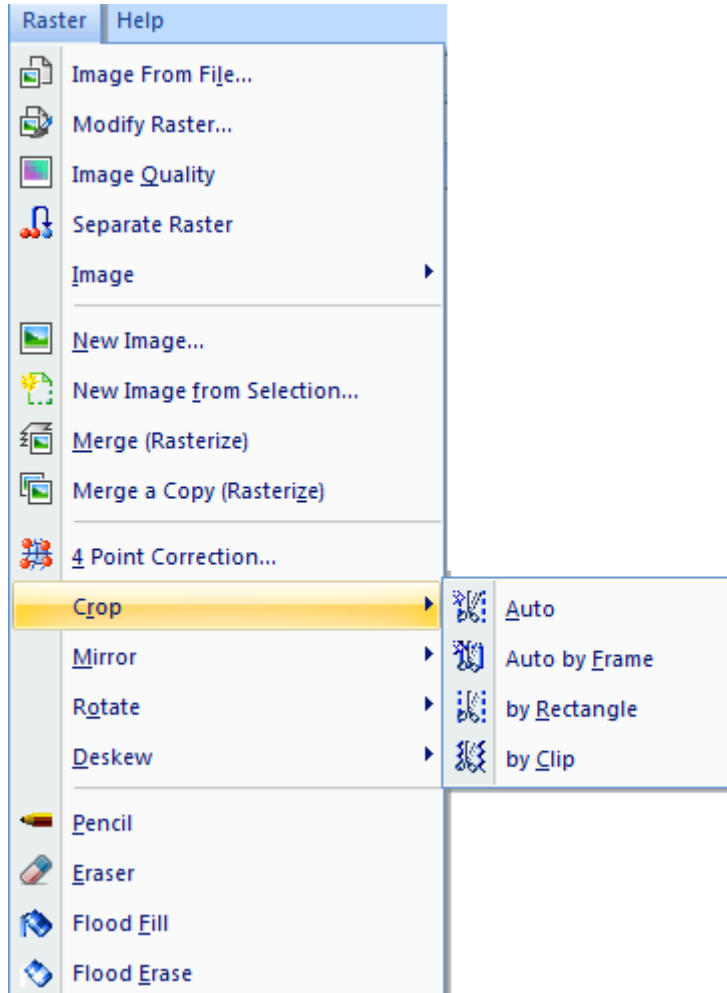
Raster Help

Image From File...
Modify Raster...
Image Quality
Separate Raster
Image

New Image...
New Image from Selection...
Merge (Rasterize)
Merge a Copy (Rasterize)

4 Point Correction...
Crop
Mirror
Rotate
Deskew

Pencil
Eraser
Flood Fill
Flood Erase

Auto
Auto by Frame
by Rectangle
by Clip